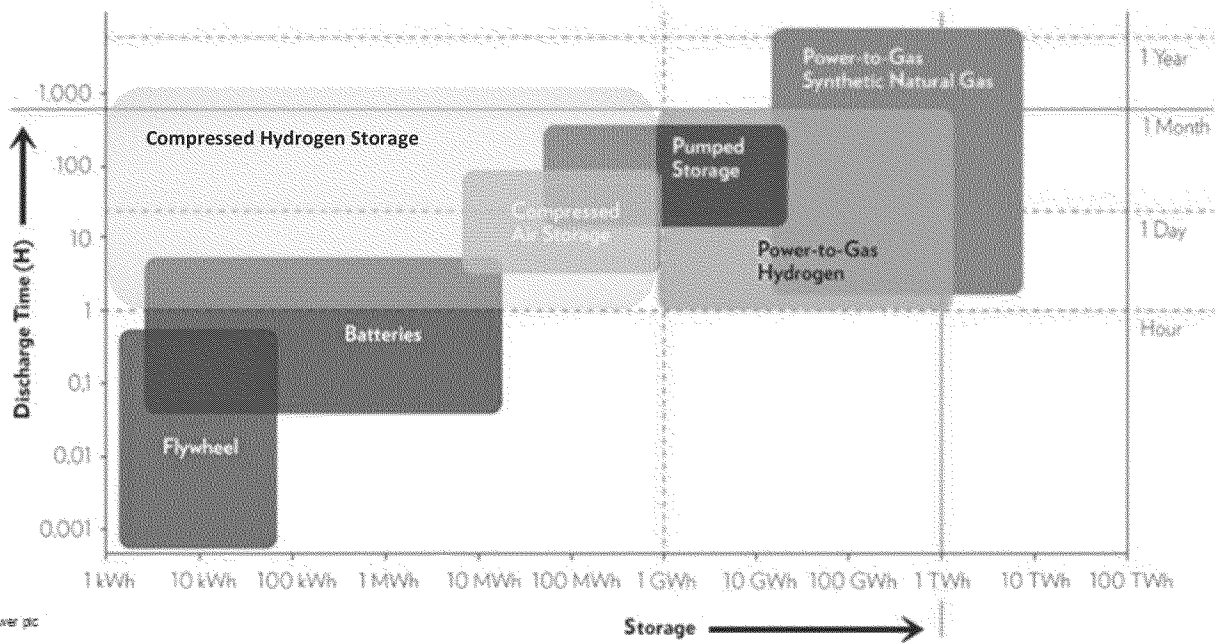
Power-to-Gas Synthetic Natural Gas

1 Year

1.000

1 Month

Compressed Hydrogen Storage

100

Pumped Storage

10

Compressed Air Storage

1 Day

Power-to-Gas Hydrogen

Discharge Time (H)

1

Hour

Batteries

0,1

0.01

Flywheel

0.001

1 kWh 10 kWh 100 kWh 1 MWh 10 MWh 100 MWh 1 GWh 10 GWh 100 GWh 1 TWh 10 TWh 100 TWh

wer plc

Storage